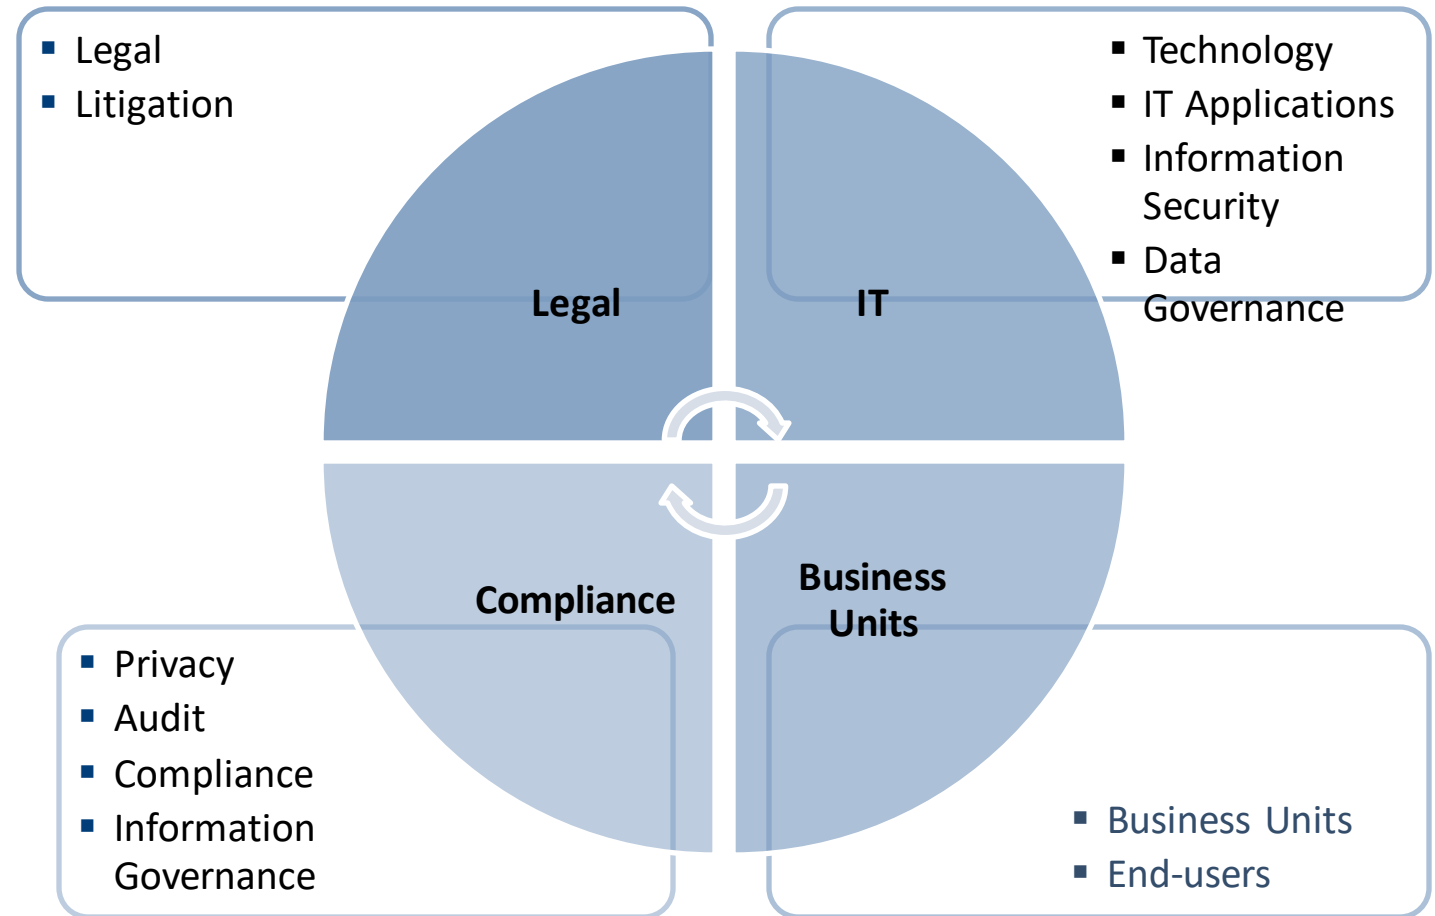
- Legal
- Litigation

- Technology
- IT Applications
- Information Security
- Data Governance

Legal

IT

Compliance

Business Units

- Privacy
- Audit
- Compliance
- Information Governance

- Business Units
- End-users